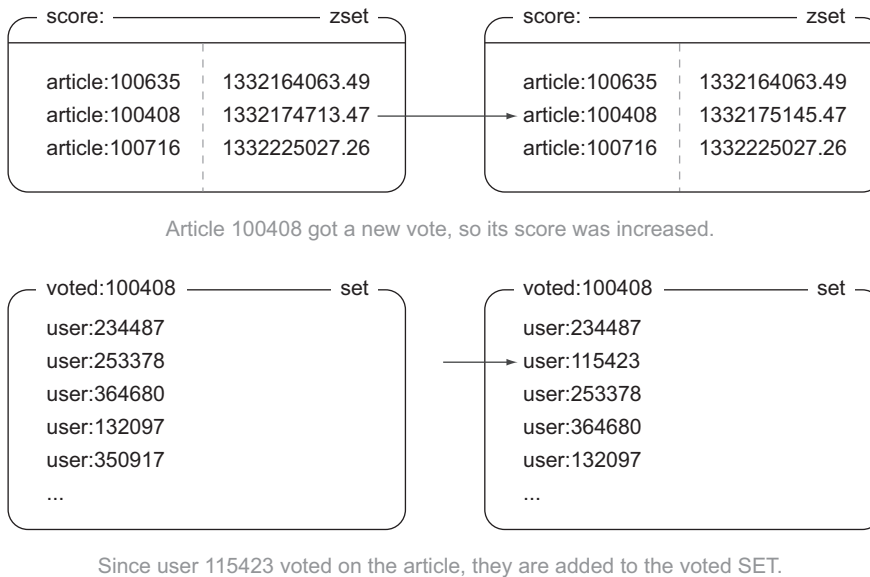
score: zset

| | |
|---|---|
| article:100635 | 1332164063.49 |
| article:100408 | 1332174713.47 |
| article:100716 | 1332225027.26 |

score: zset

| | |
|---|---|
| article:100635 | 1332164063.49 |
| article:100408 | 1332175145.47 |
| article:100716 | 1332225027.26 |

Article 100408 got a new vote, so its score was increased.

voted:100408 set

user:234487
user:253378
user:364680
user:132097
user:350917
...

voted:100408 set

user:234487
user:115423
user:253378
user:364680
user:132097
...

Since user 115423 voted on the article, they are added to the voted SET.